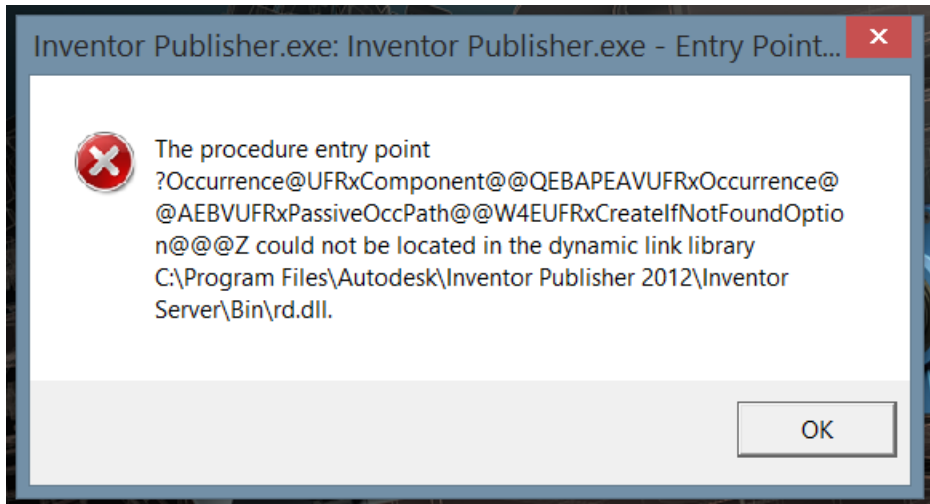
Inventor Publisher.exe: Inventor Publisher.exe - Entry Point...

The procedure entry point ?Occurrence@UFRxComponent@@QEBAPEAVUFRxOccurrence@@AEBVUFRxPassiveOccPath@@W4EUFRxCreateIfNotFoundOption@@@Z could not be located in the dynamic link library C:\Program Files\Autodesk\Inventor Publisher 2012\Inventor Server\Bin\rd.dll.

OK